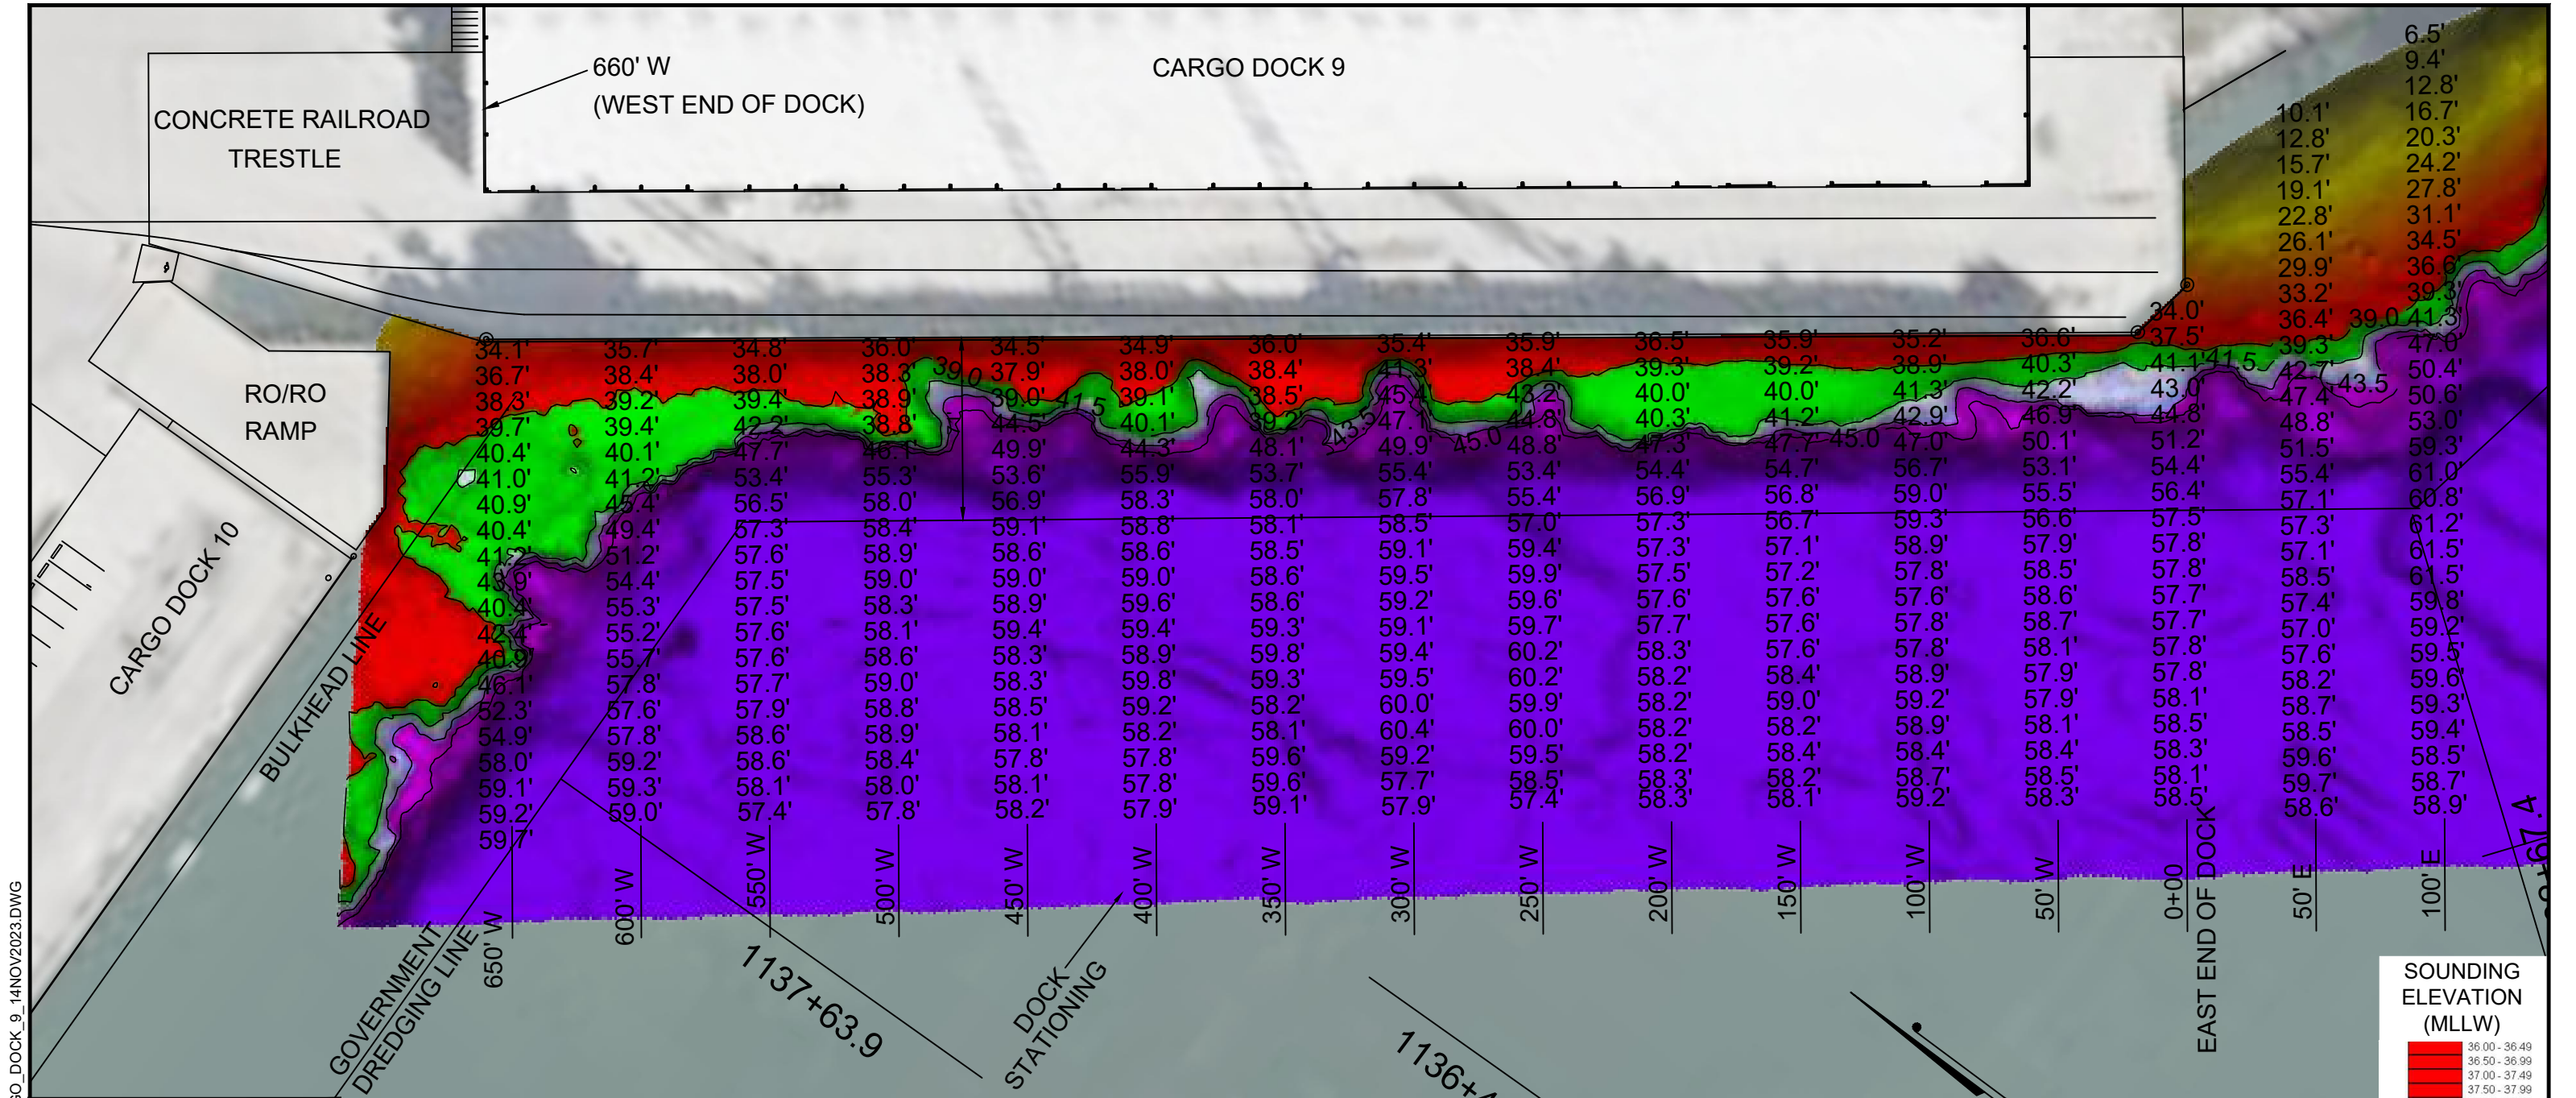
CARGO DOCK 9

660' W
(WEST END OF DOCK)

CONCRETE RAILROAD TRESTLE

RO/RO RAMP

CARGO DOCK 10

BULKHEAD LINE

GOVERNMENT DREDGING LINE

DOCK STATIONING

1137+63.9

1136+4

EAST END OF DOCK

650' W 600' W 550' W 500' W 450' W 400' W 350' W 300' W 250' W 200' W 150' W 100' W 50' W 0+00 50' E 100' E

34.1' 36.7' 38.3' 39.7' 40.4' 41.0' 40.9' 40.4' 41.2' 43.9' 40.4' 42.4' 40.9' 46.1' 52.3' 54.9' 58.0' 59.1' 59.2' 59.7'

35.7' 38.4' 39.2' 39.4' 40.1' 41.2' 45.4' 49.4' 51.2' 54.4' 55.3' 55.2' 55.7' 57.8' 57.6' 57.8' 59.2' 59.3' 59.0'

34.8' 38.0' 39.4' 42.2' 47.7' 53.4' 56.5' 57.3' 57.6' 57.5' 57.5' 57.6' 57.6' 57.7' 57.9' 58.6' 58.6' 58.1' 57.4'

36.0' 38.3' 38.9' 38.8' 46.1' 55.3' 58.0' 58.4' 58.9' 59.0' 58.3' 58.1' 58.6' 59.0' 58.8' 58.9' 58.4' 58.0' 57.8'

34.5' 37.9' 39.0' 44.5' 49.9' 53.6' 56.9' 59.1' 58.6' 59.0' 58.9' 59.4' 58.3' 58.3' 58.5' 58.1' 57.8' 58.1' 58.2'

34.9' 38.0' 39.1' 40.1' 44.3' 55.9' 58.3' 58.8' 58.6' 59.0' 59.6' 59.4' 58.9' 59.8' 59.2' 58.2' 57.8' 57.8' 57.9'

36.0' 38.4' 38.5' 39.2' 48.1' 53.7' 58.0' 58.1' 58.5' 58.6' 58.6' 59.3' 59.8' 59.3' 58.2' 58.1' 59.6' 59.6' 59.1'

35.4' 41.3' 45.4' 47.1' 49.9' 55.4' 57.8' 58.5' 59.1' 59.5' 59.2' 59.1' 59.4' 59.5' 60.0' 60.4' 59.2' 57.7' 57.9'

35.9' 38.4' 43.2' 44.8' 48.8' 53.4' 55.4' 57.0' 59.4' 59.9' 59.6' 59.7' 60.2' 60.2' 59.9' 60.0' 59.5' 58.5' 57.4'

36.5' 39.3' 40.0' 40.3' 47.3' 54.4' 56.9' 57.3' 57.3' 57.5' 57.6' 57.7' 58.3' 58.2' 58.2' 58.2' 58.2' 58.3' 58.3'

35.9' 39.2' 40.0' 41.2' 47.7' 54.7' 56.8' 56.7' 57.1' 57.2' 57.6' 57.6' 57.6' 58.4' 59.0' 58.2' 58.4' 58.2' 58.1'

35.2' 38.9' 41.3' 42.9' 47.0' 56.7' 59.0' 59.3' 58.9' 57.8' 57.6' 57.8' 57.8' 58.9' 59.2' 58.9' 58.4' 58.7' 59.2'

36.6' 40.3' 42.2' 46.9' 50.1' 53.1' 55.5' 56.6' 57.9' 58.5' 58.6' 58.7' 58.1' 57.9' 57.9' 58.1' 58.4' 58.5' 58.3'

34.0' 37.5' 41.1' 43.0' 44.8' 51.2' 54.4' 56.4' 57.5' 57.8' 57.8' 57.7' 57.7' 57.8' 57.8' 58.1' 58.5' 58.3' 58.1' 58.5'

10.1' 12.8' 15.7' 19.1' 22.8' 26.1' 29.9' 33.2' 36.4' 39.3' 42.7' 47.4' 48.8' 51.5' 55.4' 57.1' 57.3' 57.1' 58.5' 57.4' 57.0' 57.6' 58.2' 58.7' 58.5' 59.6' 59.7' 58.6'

6.5' 9.4' 12.8' 16.7' 20.3' 24.2' 27.8' 31.1' 34.5' 36.6' 39.3' 41.3' 47.0' 50.4' 50.6' 53.0' 59.3' 61.0' 60.8' 61.2' 61.5' 61.5' 59.8' 59.2' 59.5' 59.6' 59.3' 59.4' 58.5' 58.7' 58.9'

39.0 41.5 43.5 45.0 39.0 41.5 43.5 45.0

SOUNDING ELEVATION (MLLW)
36.00 - 36.49
36.50 - 36.99
37.00 - 37.49
37.50 - 37.99

GO_DOCK_9_14NOV2023.DWG